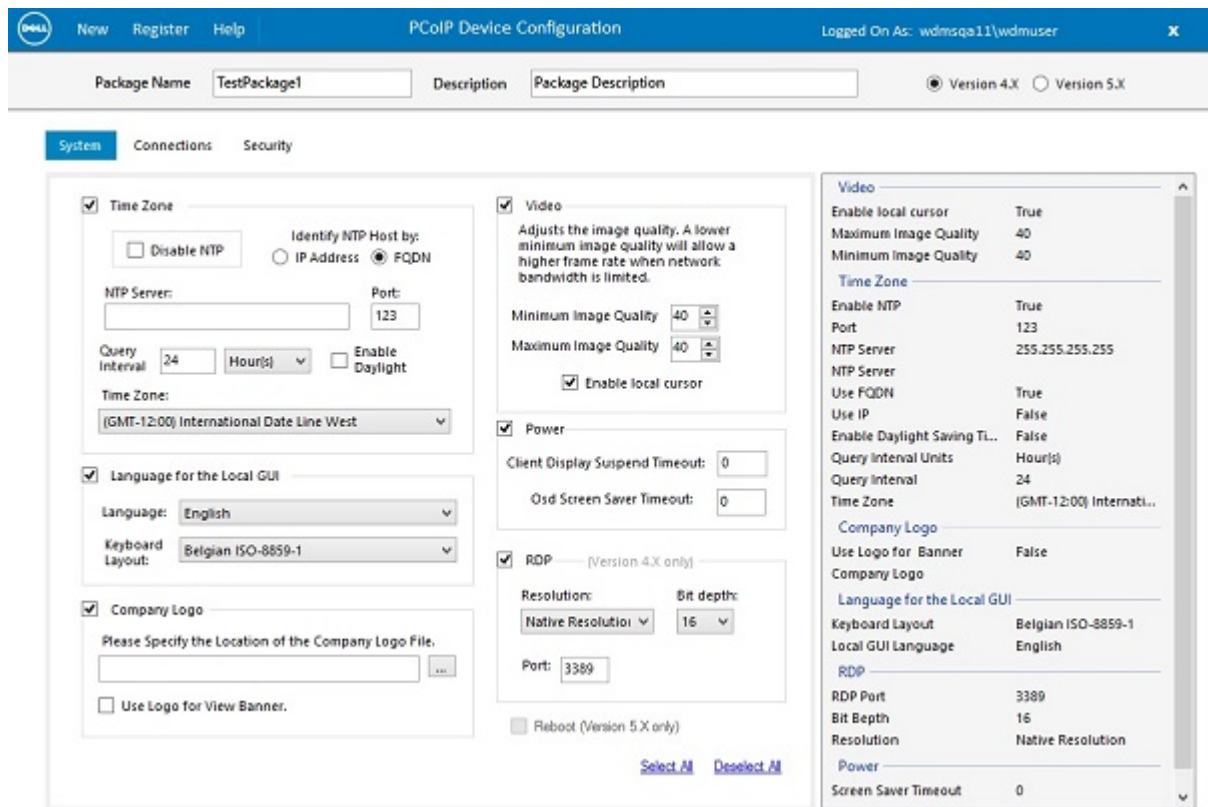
DELL New Register Help PCoIP Device Configuration Logged On As: wdmsqa11\wdmuser x

Package Name TestPackage1 Description Package Description Version 4.X Version 5.X

System Connections Security

Time Zone

Disable NTP

Identify NTP Host by:
IP Address FQDN

NTP Server:
Port:
123

Query Interval 24 Hour(s) Enable Daylight

Time Zone:
(GMT-12:00) International Date Line West

Language for the Local GUI

Language: English

Keyboard Layout: Belgian ISO-8859-1

Company Logo

Please Specify the Location of the Company Logo File.
...

Use Logo for View Banner.

Video

Adjusts the image quality. A lower minimum image quality will allow a higher frame rate when network bandwidth is limited.

Minimum Image Quality 40
Maximum Image Quality 40
Enable local cursor

Power

Client Display Suspend Timeout: 0
Osd Screen Saver Timeout: 0

RDP (Version 4.X only)

Resolution: Native Resolutio
Bit depth: 16

Port: 3389

Reboot (Version 5.X only)

Select All Deselect All

| Video | |
|---|---|
| Enable local cursor | True |
| Maximum Image Quality | 40 |
| Minimum Image Quality | 40 |
| Time Zone | |
| Enable NTP | True |
| Port | 123 |
| NTP Server | 255.255.255.255 |
| NTP Server | |
| Use FQDN | True |
| Use IP | False |
| Enable Daylight Saving Ti... | False |
| Query Interval Units | Hour(s) |
| Query Interval | 24 |
| Time Zone | (GMT-12:00) Internati... |
| Company Logo | |
| Use Logo for Banner | False |
| Company Logo | |
| Language for the Local GUI | |
| Keyboard Layout | Belgian ISO-8859-1 |
| Local GUI Language | English |
| RDP | |
| RDP Port | 3389 |
| Bit Bepth | 16 |
| Resolution | Native Resolution |
| Power | |
| Screen Saver Timeout | 0 |